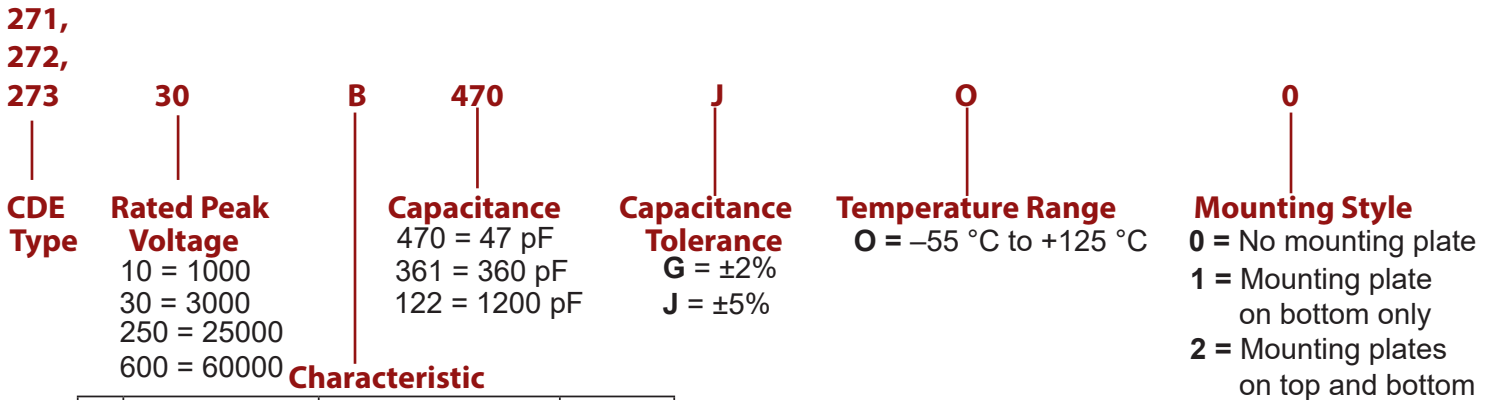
271,
272,
273

30

B

470

J

O

0

CDE Type

Rated Peak Voltage
10 = 1000
30 = 3000
250 = 25000
600 = 60000

Characteristic

Capacitance
470 = 47 pF
361 = 360 pF
122 = 1200 pF

Capacitance Tolerance
G = ±2%
J = ±5%

Temperature Range
O = –55 °C to +125 °C

Mounting Style
0 = No mounting plate
1 = Mounting plate on bottom only
2 = Mounting plates on top and bottom